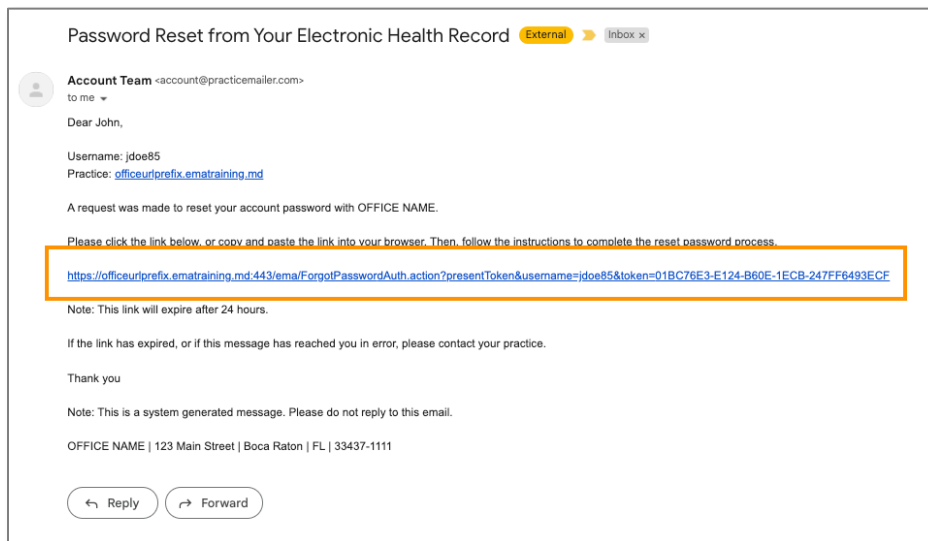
Password Reset from Your Electronic Health Record External Inbox ×

Account Team <account@practicemailer.com>
to me

Dear John,

Username: jdoe85
Practice: officeurlprefix.ematraining.md

A request was made to reset your account password with OFFICE NAME.

Please click the link below, or copy and paste the link into your browser. Then, follow the instructions to complete the reset password process.

https://officeurlprefix.ematraining.md:443/ema/ForgotPasswordAuth.action?presentToken&username=jdoe85&token=01BC76E3-E124-B60E-1ECB-247FF6493ECF

Note: This link will expire after 24 hours.

If the link has expired, or if this message has reached you in error, please contact your practice.

Thank you

Note: This is a system generated message. Please do not reply to this email.

OFFICE NAME | 123 Main Street | Boca Raton | FL | 33437-1111

Reply Forward